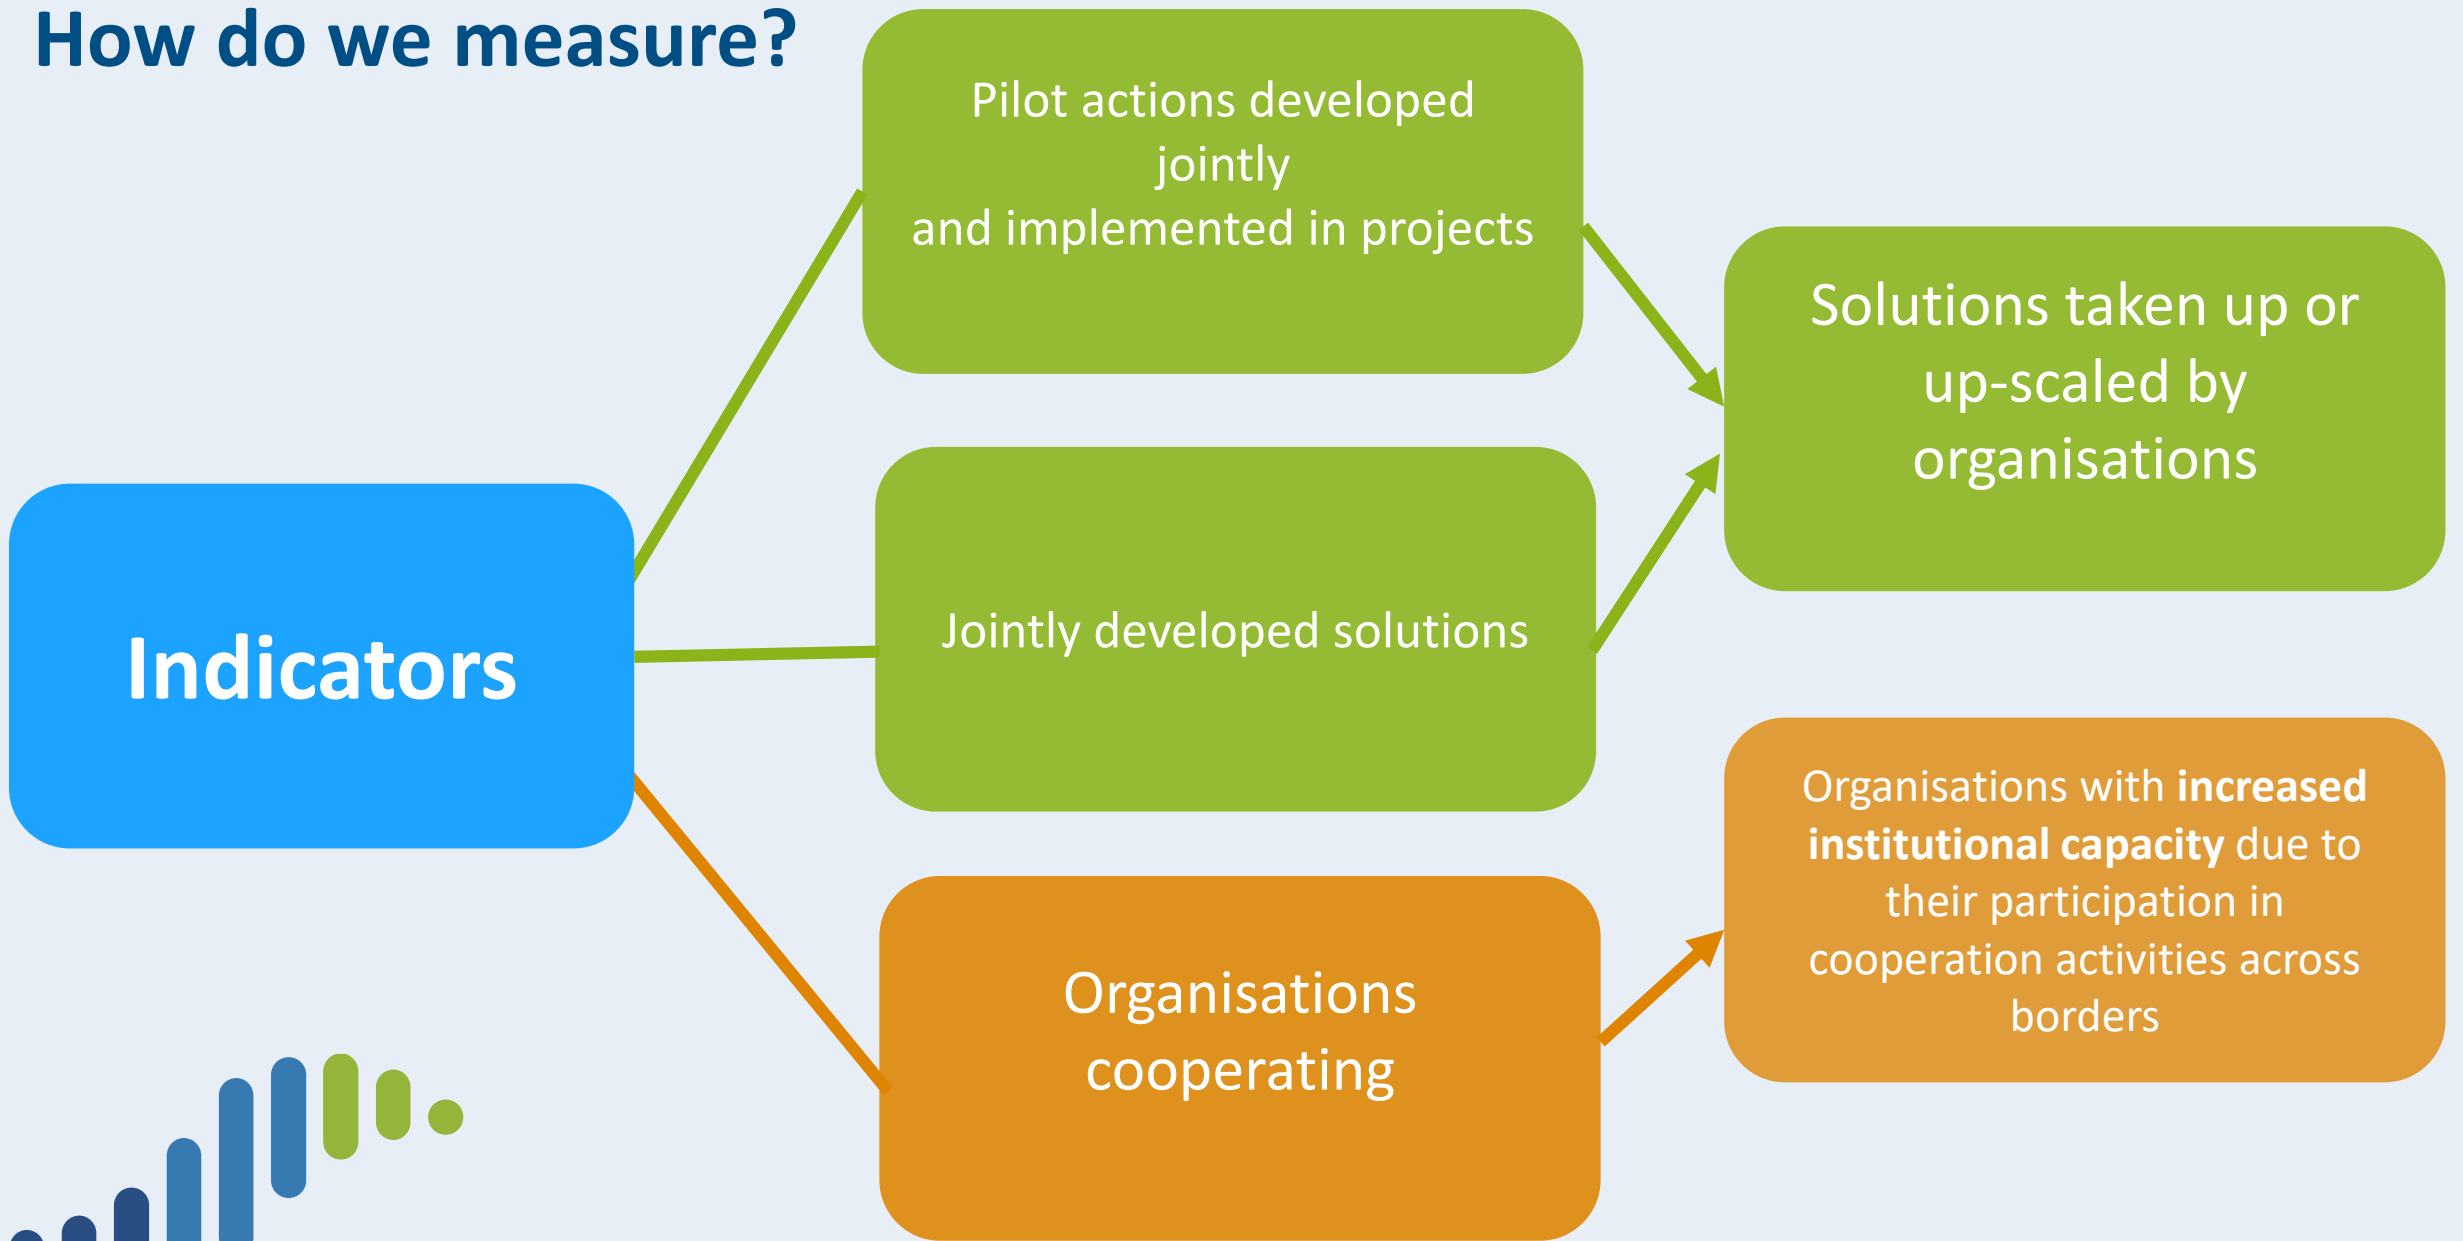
How do we measure?

Indicators

Pilot actions developed jointly and implemented in projects

Jointly developed solutions

Organisations cooperating

Solutions taken up or up-scaled by organisations

Organisations with **increased institutional capacity** due to their participation in cooperation activities across borders